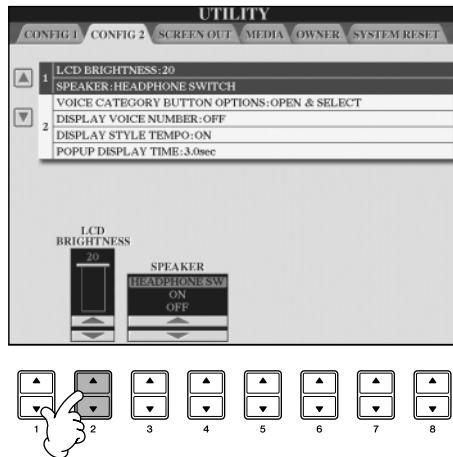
UTILITY

CONFIG 1 CONFIG 2 SCREEN OUT MEDIA OWNER SYSTEM RESET

1 LCD BRIGHTNESS:20
SPEAKER:HEADPHONE SWITCH
VOICE CATEGORY BUTTON OPTIONS:OPEN & SELECT
2 DISPLAY VOICE NUMBER:OFF
DISPLAY STYLE TEMPO:ON
POPUP DISPLAY TIME:3.0sec

LCD BRIGHTNESS
20

SPEAKER
HEADPHONE SW
ON
OFF

1 2 3 4 5 6 7 8